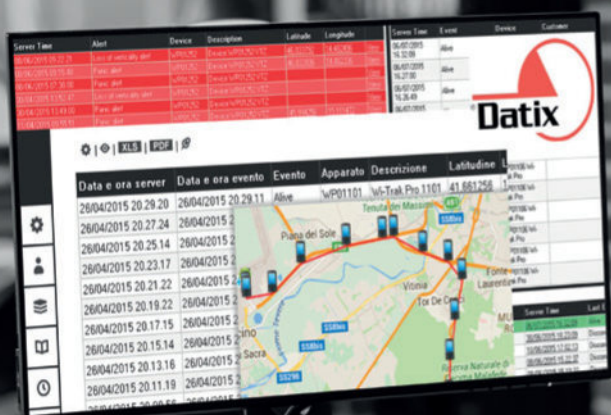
| Server Time | Alert | Device | Description | Latitude | Longitude |
|---|---|---|---|---|---|
| 08/06/2015 20:22:21 | Loss of verticality alert | WP01752 | Device WP01752 V2 | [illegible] | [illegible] |
| 08/06/2015 20:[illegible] | Panic alert | WP01752 | Device WP01752 V2 | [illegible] | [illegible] |
| 08/06/2015 20:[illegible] | Loss of verticality alert | WP01752 | Device WP01752 V2 | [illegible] | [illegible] |
| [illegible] | Panic alert | WP01752 | Device WP01752 V2 | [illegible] | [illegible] |
| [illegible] | Panic alert | WP01752 | Device WP01752 V2 | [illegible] | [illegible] |
| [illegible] | Panic alert | WP01752 | Device WP01752 V2 | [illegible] | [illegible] |

| Server Time | Event | Device | Customer |
|---|---|---|---|
| 06/07/2015 16.32.09 | Alive | | |
| 06/07/2015 16.27.00 | Alive | | |
| 06/07/2015 16.35.49 | Alive | | |
| 06/07/2015 | Alive | | |

Datix

XLS | PDF

| Data e ora server | Data e ora evento | Evento | Apparato | Descrizione | Latitudine |
|---|---|---|---|---|---|
| 26/04/2015 20.29.80 | 26/04/2015 20.29.11 | Alive | WP01101 | Wi-Trak Pro 1101 | 41.661256 |
| 26/04/2015 20.27.24 | 26/04/2015 | | | | |
| 26/04/2015 20.25.14 | 26/04/2015 | | | | |
| 26/04/2015 20.23.17 | 26/04/2015 | | | | |
| 26/04/2015 20.21.22 | 26/04/2015 | | | | |
| 26/04/2015 20.19.22 | 26/04/2015 | | | | |
| 26/04/2015 20.17.15 | 26/04/2015 | | | | |
| 26/04/2015 20.15.14 | 26/04/2015 | | | | |
| 26/04/2015 20.13.16 | 26/04/2015 | | | | |
| 26/04/2015 20.11.19 | 26/04/2015 | | | | |

Piana del Sole
Tenuta del Massimo
Vitinia
Tor De Cenci
Fonte Laurentina
Riserva Naturale di Decima Malafede
SS8bis
SS296
Sacra

Server Time